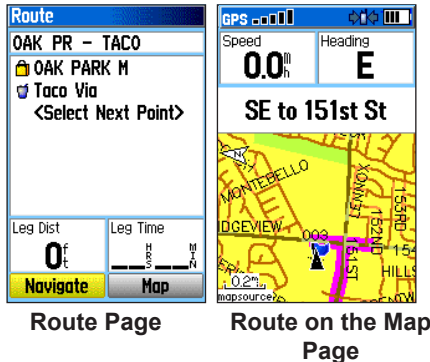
Route
OAK PR – TACO
OAK PARK M
Taco Via
<Select Next Point>
Leg Dist
0ft
Leg Time
HRS MIN
Navigate
Map

GPS
Speed
0.0mh
Heading
E
SE to 151st St
MONTEBELLO
IDGEVIEW
003
153RD
152ND
154
151ST
HILLS
0.2mi
mapsource

Route Page
Route on the Map Page